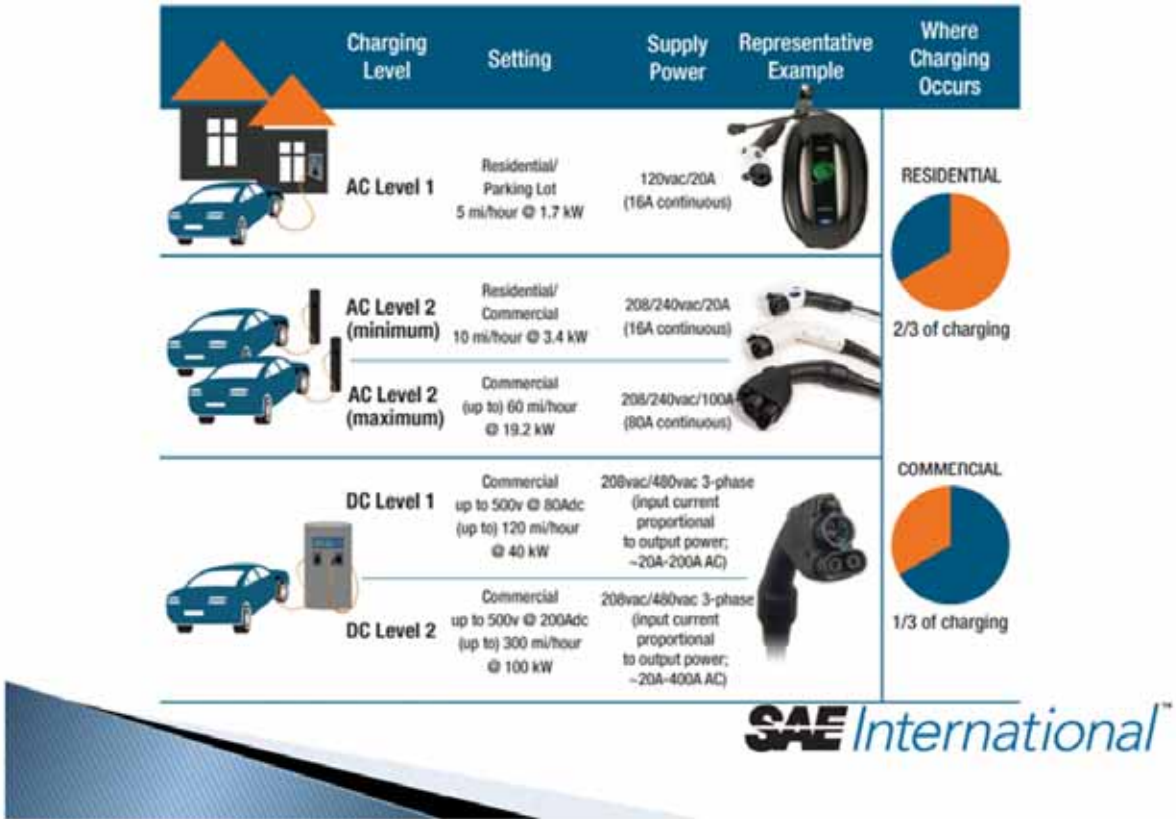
| Charging Level | Setting | Supply Power | Representative Example | Where Charging Occurs |
|---|---|---|---|---|
| AC Level 1 | Residential/ Parking Lot 5 mi/hour @ 1.7 kW | 120vac/20A (16A continuous) | | RESIDENTIAL 2/3 of charging |
| AC Level 2 (minimum) | Residential/ Commercial 10 mi/hour @ 3.4 kW | 208/240vac/20A (16A continuous) | | |
| AC Level 2 (maximum) | Commercial (up to) 60 mi/hour @ 19.2 kW | 208/240vac/100A (80A continuous) | | |
| DC Level 1 | Commercial up to 500v @ 80Adc (up to) 120 mi/hour @ 40 kW | 208vac/480vac 3-phase (input current proportional to output power; ~20A-200A AC) | | COMMERCIAL 1/3 of charging |
| DC Level 2 | Commercial up to 500v @ 200Adc (up to) 300 mi/hour @ 100 kW | 208vac/480vac 3-phase (input current proportional to output power; ~20A-400A AC) | | |

SAE International™